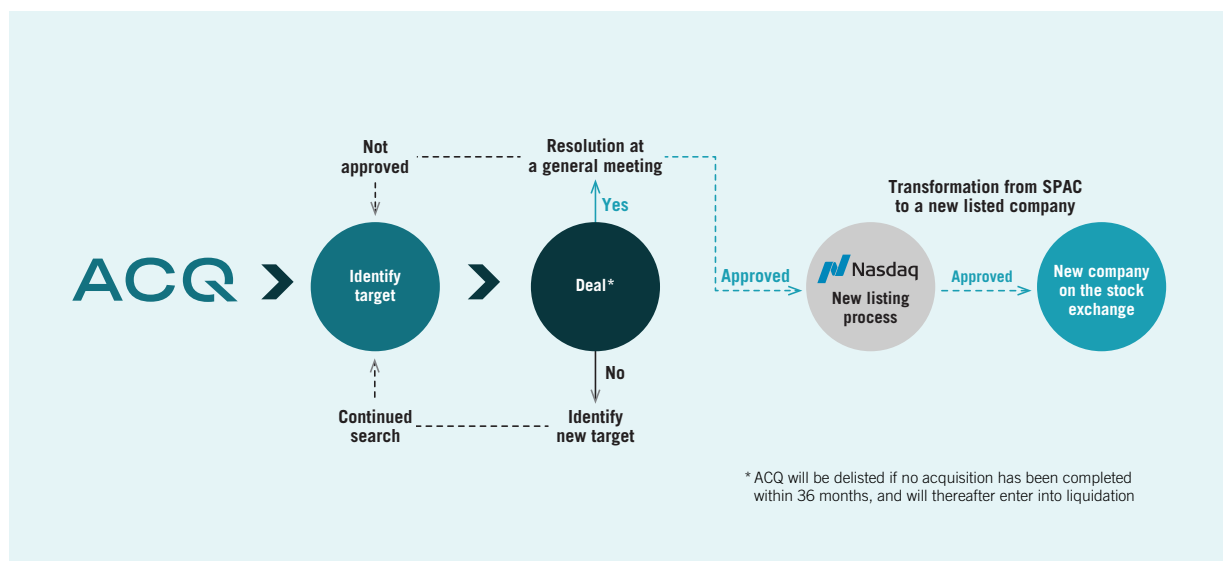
Not approved

Resolution at a general meeting

Transformation from SPAC to a new listed company

Yes

ACQ

Identify target

Deal*

Approved

Nasdaq

New listing process

Approved

New company on the stock exchange

No

Continued search

Identify new target

* ACQ will be delisted if no acquisition has been completed within 36 months, and will thereafter enter into liquidation